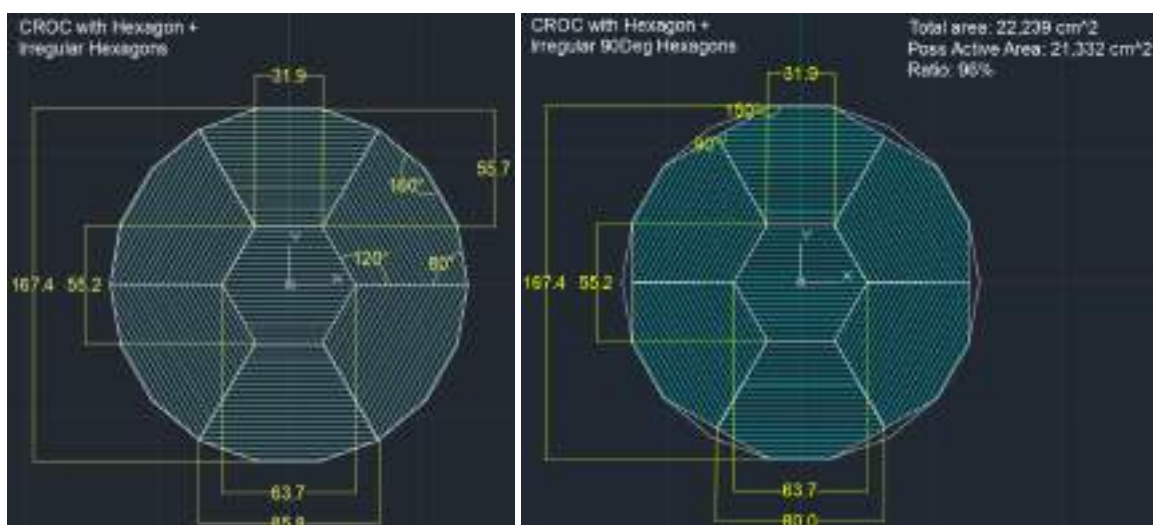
CROC with Hexagon +
Irregular Hexagons

31.9

55.7

160°

120°

80°

167.4

55.2

63.7

85.8

CROC with Hexagon +
Irregular 90Deg Hexagons

Total area: 22,239 cm^2
Poss Active Area: 21,332 cm^2
Ratio: 96%

31.9

150°

90°

167.4

55.2

63.7

80.0